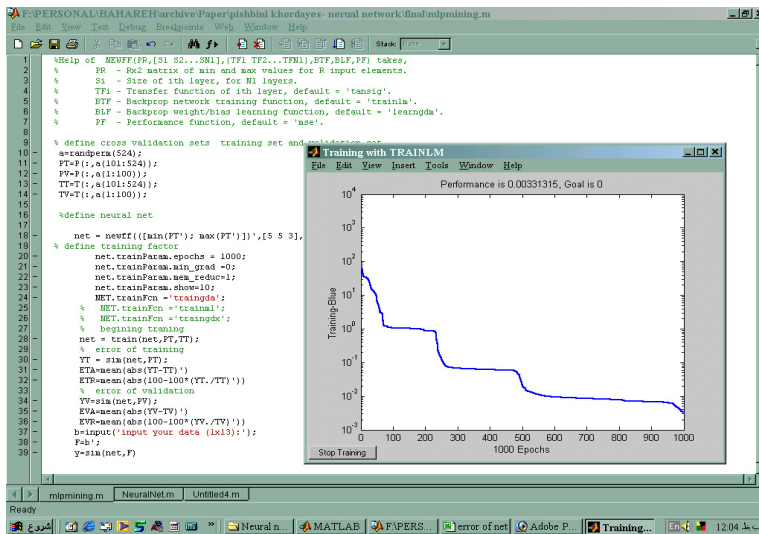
F:\PERSONAL\BAHAREH\archive\Paper\pishbini khordayes- nerual network\final\mlpmining.m

File Edit View Text Debug Breakpoints Web Window Help

Stack: Base

1 %Help of NEWFF(PR,[S1 S2...SN1],{TF1 TF2...TFN1},BTF,BLF,PF) takes,
2 % PR - Rx2 matrix of min and max values for R input elements.
3 % Si - Size of ith layer, for N1 layers.
4 % TFi - Transfer function of ith layer, default = 'tansig'.
5 % BTF - Backprop network training function, default = 'trainlm'.
6 % BLF - Backprop weight/bias learning function, default = 'learngdm'.
7 % PF - Performance function, default = 'mse'.
8
9 % define cross validation sets training set and validation set
10 a=randperm(524);
11 PT=P(:,a(101:524));
12 PV=P(:,a(1:100));
13 TT=T(:,a(101:524));
14 TV=T(:,a(1:100));
15
16 %define neural net
17
18 net = newff([min(PT'); max(PT')]',[5 5 3],
19 % define training factor
20 net.trainParam.epochs = 1000;
21 net.trainParam.min_grad =0;
22 net.trainParam.mem_reduc=1;
23 net.trainParam.show=10;
24 NET.trainFcn ='traingda';
25 % NET.trainFcn ='trainlm';
26 % NET.trainFcn ='traingdx';
27 % begining traning
28 net = train(net,PT,TT);
29 % error of training
30 YT = sim(net,PT);
31 ETA=mean(abs(YT-TT)')
32 ETR=mean(abs(100-100*(YT./TT)'))
33 % error of validation
34 YV=sim(net,PV);
35 EVA=mean(abs(YV-TV)')
36 EVR=mean(abs(100-100*(YV./TV)'))
37 b=input('input your data (1x13):');
38 F=b';
39 y=sim(net,F)

Training with TRAINLM
File Edit View Insert Tools Window Help
Performance is 0.00331315, Goal is 0
$10^4$ $10^3$ $10^2$ $10^1$ $10^0$ $10^{-1}$ $10^{-2}$ $10^{-3}$
Training-Blue
0 100 200 300 400 500 600 700 800 900 1000
1000 Epochs
Stop Training

mlpmining.m NeuralNet.m Untitled4.m
Ready
شروع Neural n... MATLAB F:\PERS... error of net Adobe P... Training... En 12:04 ب.ظ